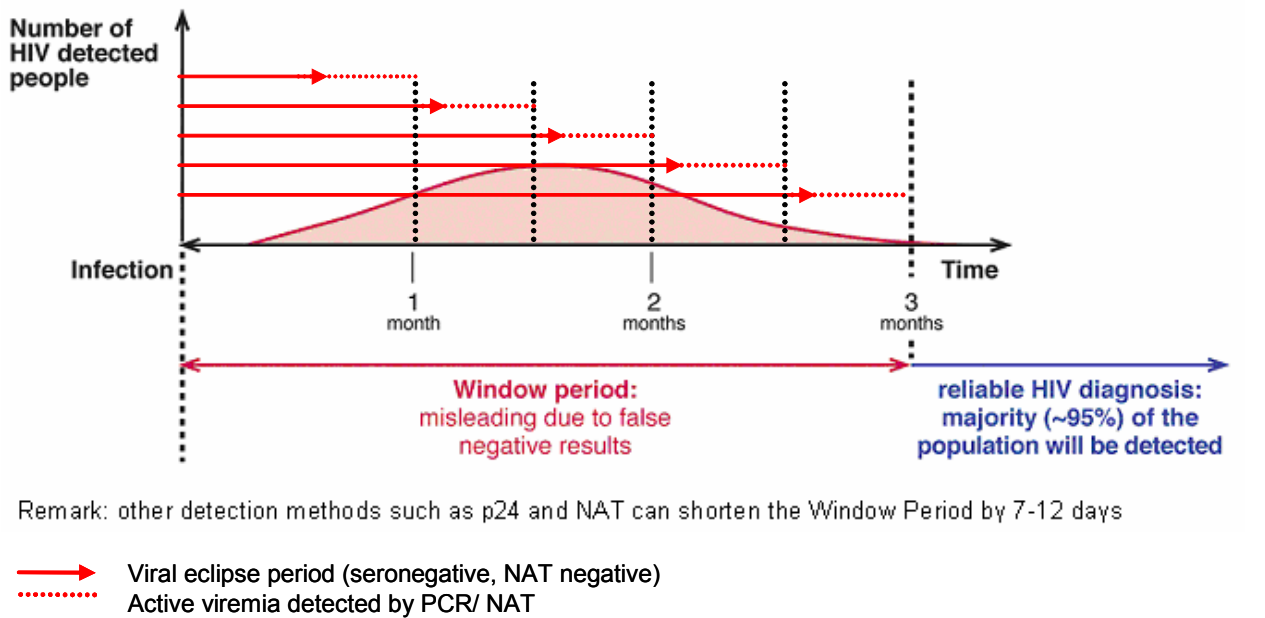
Number of HIV detected people

Infection

Time

1
month

2
months

3
months

Window period:
misleading due to false negative results

reliable HIV diagnosis:
majority (~95%) of the population will be detected

Remark: other detection methods such as p24 and NAT can shorten the Window Period by 7-12 days

Viral eclipse period (seronegative, NAT negative)
Active viremia detected by PCR/ NAT